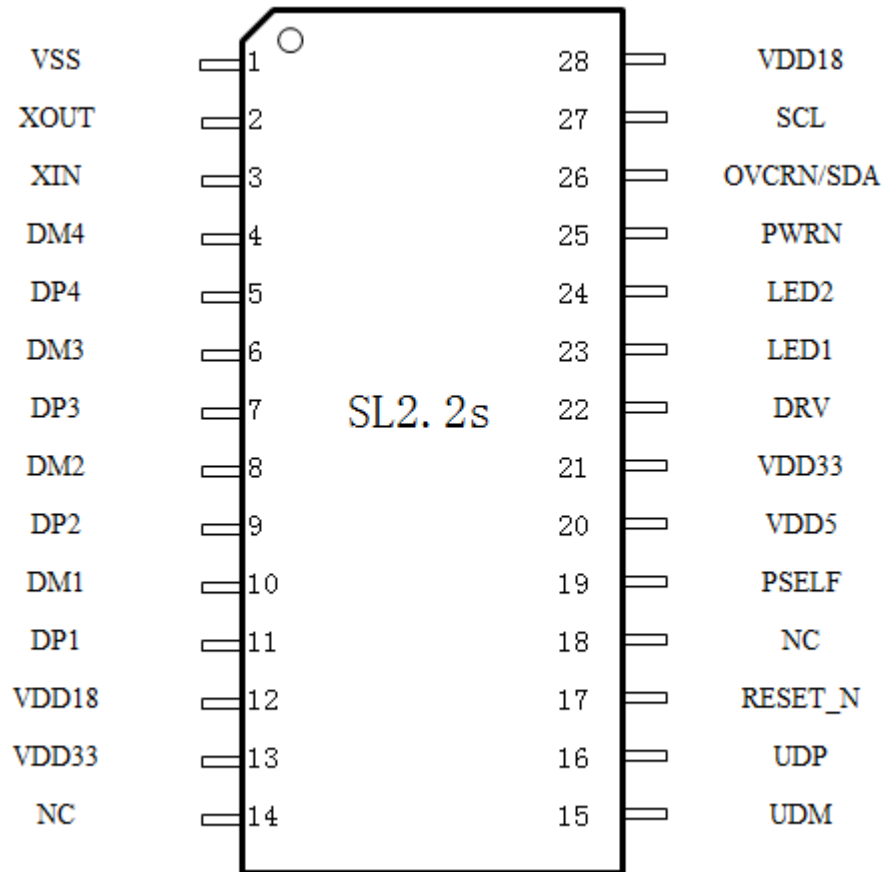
VSS 1
XOUT 2
XIN 3
DM4 4
DP4 5
DM3 6
DP3 7
DM2 8
DP2 9
DM1 10
DP1 11
VDD18 12
VDD33 13
NC 14

SL2. 2s

28 VDD18
27 SCL
26 OVCRN/SDA
25 PWRN
24 LED2
23 LED1
22 DRV
21 VDD33
20 VDD5
19 PSELF
18 NC
17 RESET_N
16 UDP
15 UDM